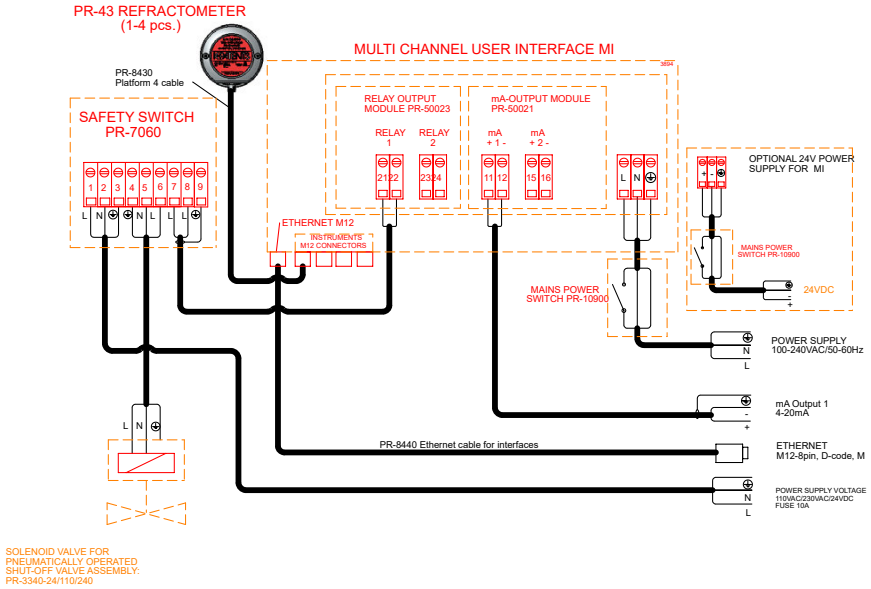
PR-43 REFRACTOMETER
(1-4 pcs.)

PR-8430
Platform 4 cable

MULTI CHANNEL USER INTERFACE MI

3894

SAFETY SWITCH
PR-7060

1 2 3 4 5 6 7 8 9

L N ⊕ L N ⊕ L L N

RELAY OUTPUT
MODULE PR-50023

RELAY
1

RELAY
2

21 22 23 24

mA-OUTPUT MODULE
PR-50021

mA
+ 1 -

mA
+ 2 -

11 12 15 16

L N ⊕

OPTIONAL 24V POWER
SUPPLY FOR MI

+ - ⊕

MAINS POWER
SWITCH PR-10900

24VDC

ETHERNET M12

INSTRUMENTS
M12 CONNECTORS

MAINS POWER
SWITCH PR-10900

POWER SUPPLY
100-240VAC/50-60Hz

⊕
N
L

mA Output 1
4-20mA

-
+

L N ⊕

PR-8440 Ethernet cable for interfaces

ETHERNET
M12-8pin, D-code, M

POWER SUPPLY VOLTAGE
110VAC/230VAC/24VDC
FUSE 10A

⊕
N
L

SOLENOID VALVE FOR
PNEUMATICALLY OPERATED
SHUT-OFF VALVE ASSEMBLY:
PR-3340-24/110/240